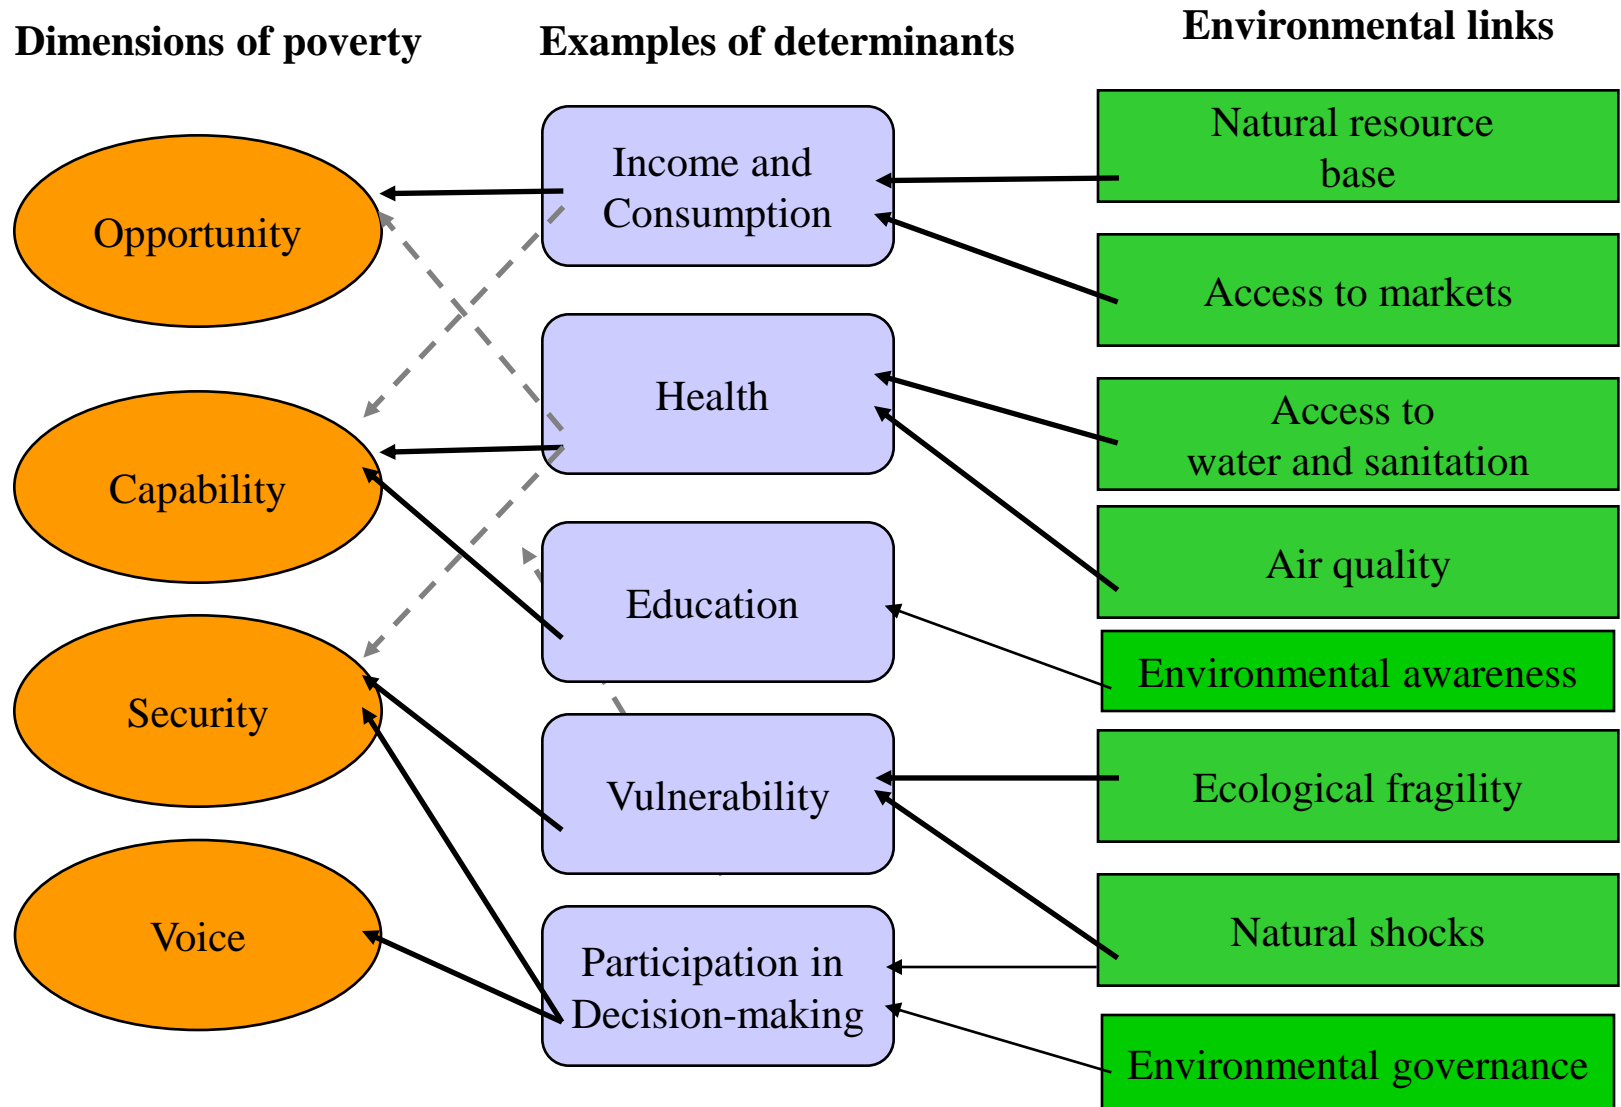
Dimensions of poverty

Examples of determinants

Environmental links

Opportunity

Capability

Security

Voice

Income and Consumption

Health

Education

Vulnerability

Participation in Decision-making

Natural resource base

Access to markets

Access to water and sanitation

Air quality

Environmental awareness

Ecological fragility

Natural shocks

Environmental governance